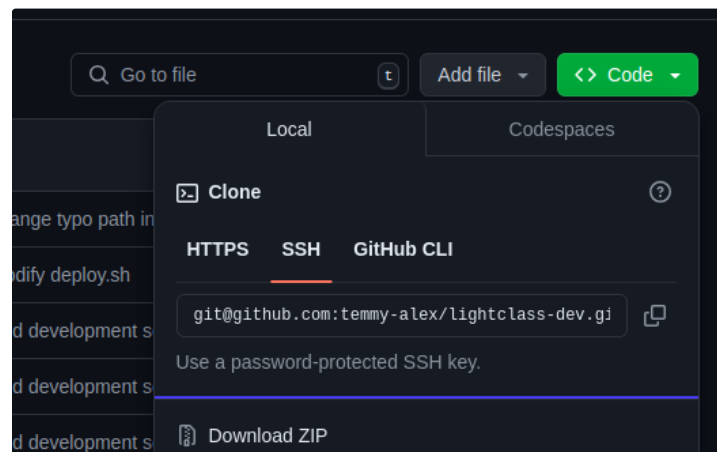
Go to file t

Add file

Code

Local

Codespaces

ange typo path in

odify deploy.sh

d development s

d development s

d development s

Clone

HTTPS SSH GitHub CLI

git@github.com:temmy-alex/lightclass-dev.gi

Use a password-protected SSH key.

Download ZIP